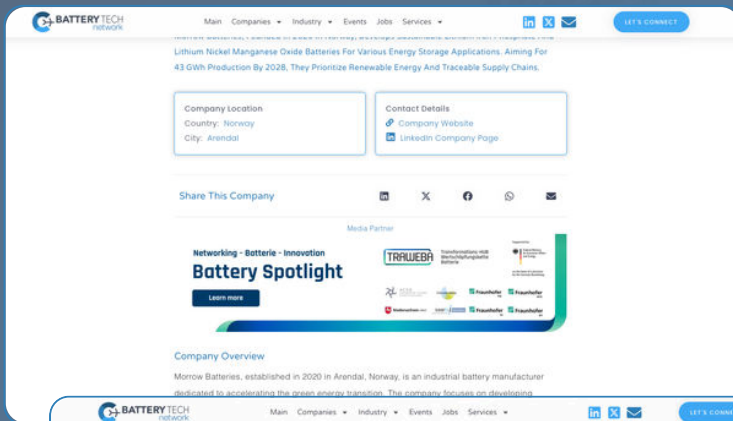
BATTERY TECH network

Main Companies ▾ Industry ▾ Events Jobs Services ▾

LET'S CONNECT

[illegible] Lithium Nickel Manganese Oxide Batteries For Various Energy Storage Applications. Aiming For 43 GWh Production By 2028, They Prioritize Renewable Energy And Traceable Supply Chains.

Company Location
Country: Norway
City: Arendal

Contact Details
Company Website
LinkedIn Company Page

Share This Company

Media Partner

Networking - Batterie - Innovation
Battery Spotlight
Learn more

TRAWEBA
Transformations-HUB Wertschöpfungskette Batterie

Fraunhofer
Fraunhofer
Fraunhofer
Fraunhofer

Company Overview

Morrow Batteries, established in 2020 in Arendal, Norway, is an industrial battery manufacturer dedicated to accelerating the green energy transition. The company focuses on developing

BATTERY TECH network

Main Companies ▾ Industry ▾ Events Jobs Services ▾

LET'S CONNE